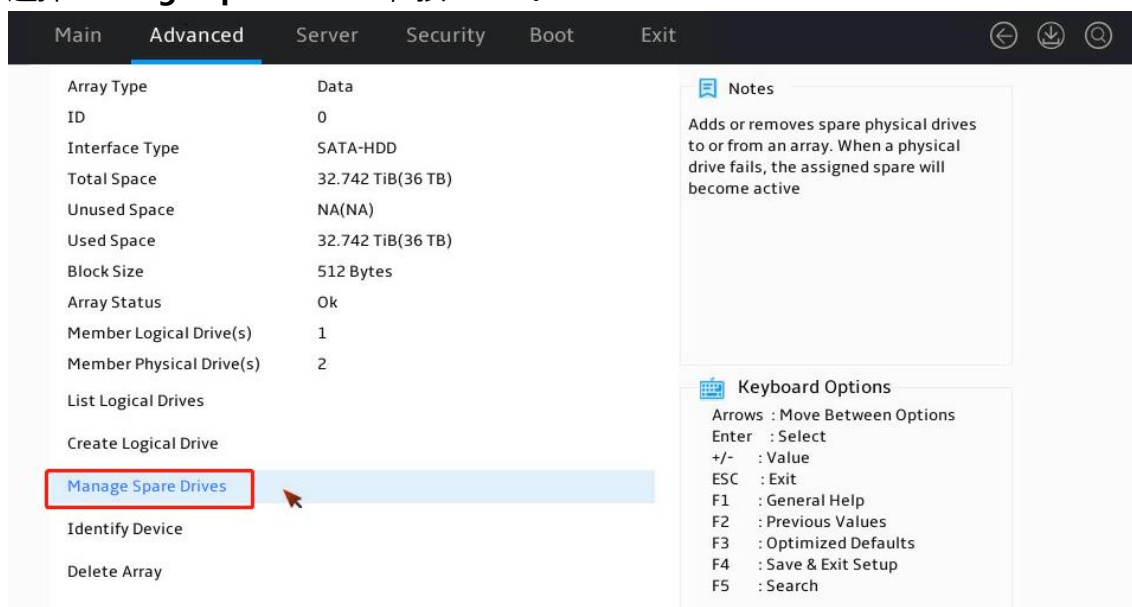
Main Advanced Server Security Boot Exit

| | |
|---|---|
| Array Type | Data |
| ID | 0 |
| Interface Type | SATA-HDD |
| Total Space | 32.742 TiB(36 TB) |
| Unused Space | NA(NA) |
| Used Space | 32.742 TiB(36 TB) |
| Block Size | 512 Bytes |
| Array Status | Ok |
| Member Logical Drive(s) | 1 |
| Member Physical Drive(s) | 2 |

List Logical Drives

Create Logical Drive

Manage Spare Drives

Identify Device

Delete Array

Notes

Adds or removes spare physical drives to or from an array. When a physical drive fails, the assigned spare will become active

Keyboard Options

Arrows : Move Between Options
Enter : Select
+/- : Value
ESC : Exit
F1 : General Help
F2 : Previous Values
F3 : Optimized Defaults
F4 : Save & Exit Setup
F5 : Search